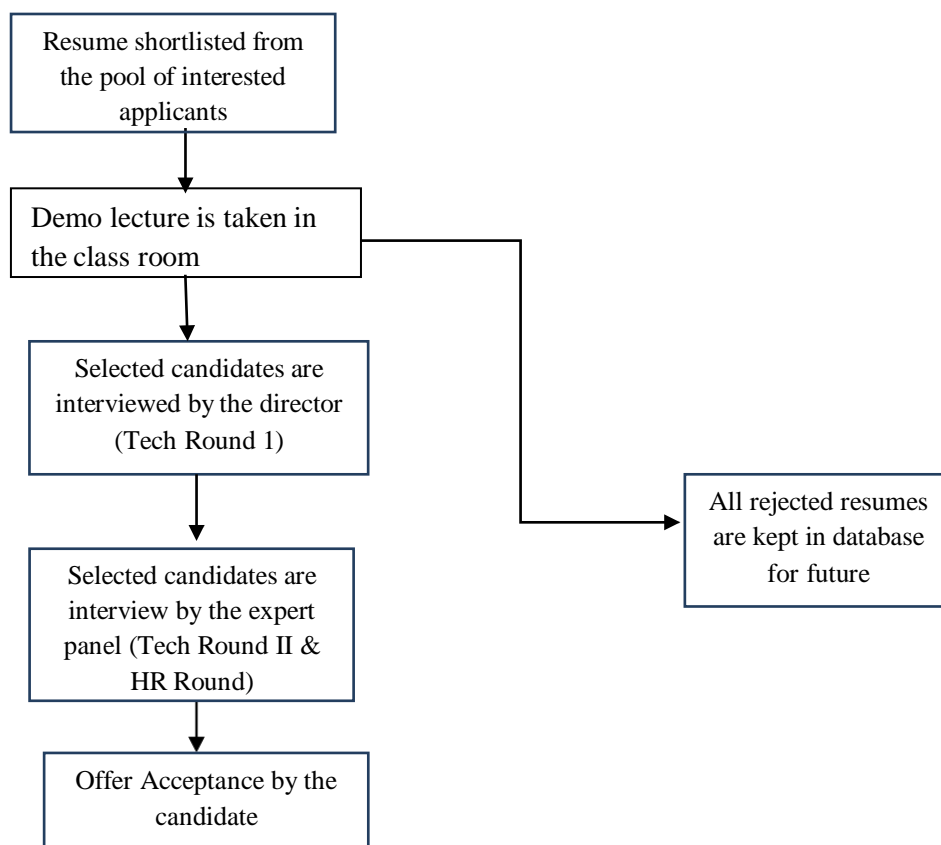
Resume shortlisted from the pool of interested applicants

Demo lecture is taken in the class room

Selected candidates are interviewed by the director (Tech Round 1)

Selected candidates are interview by the expert panel (Tech Round II & HR Round)

Offer Acceptance by the candidate

All rejected resumes are kept in database for future